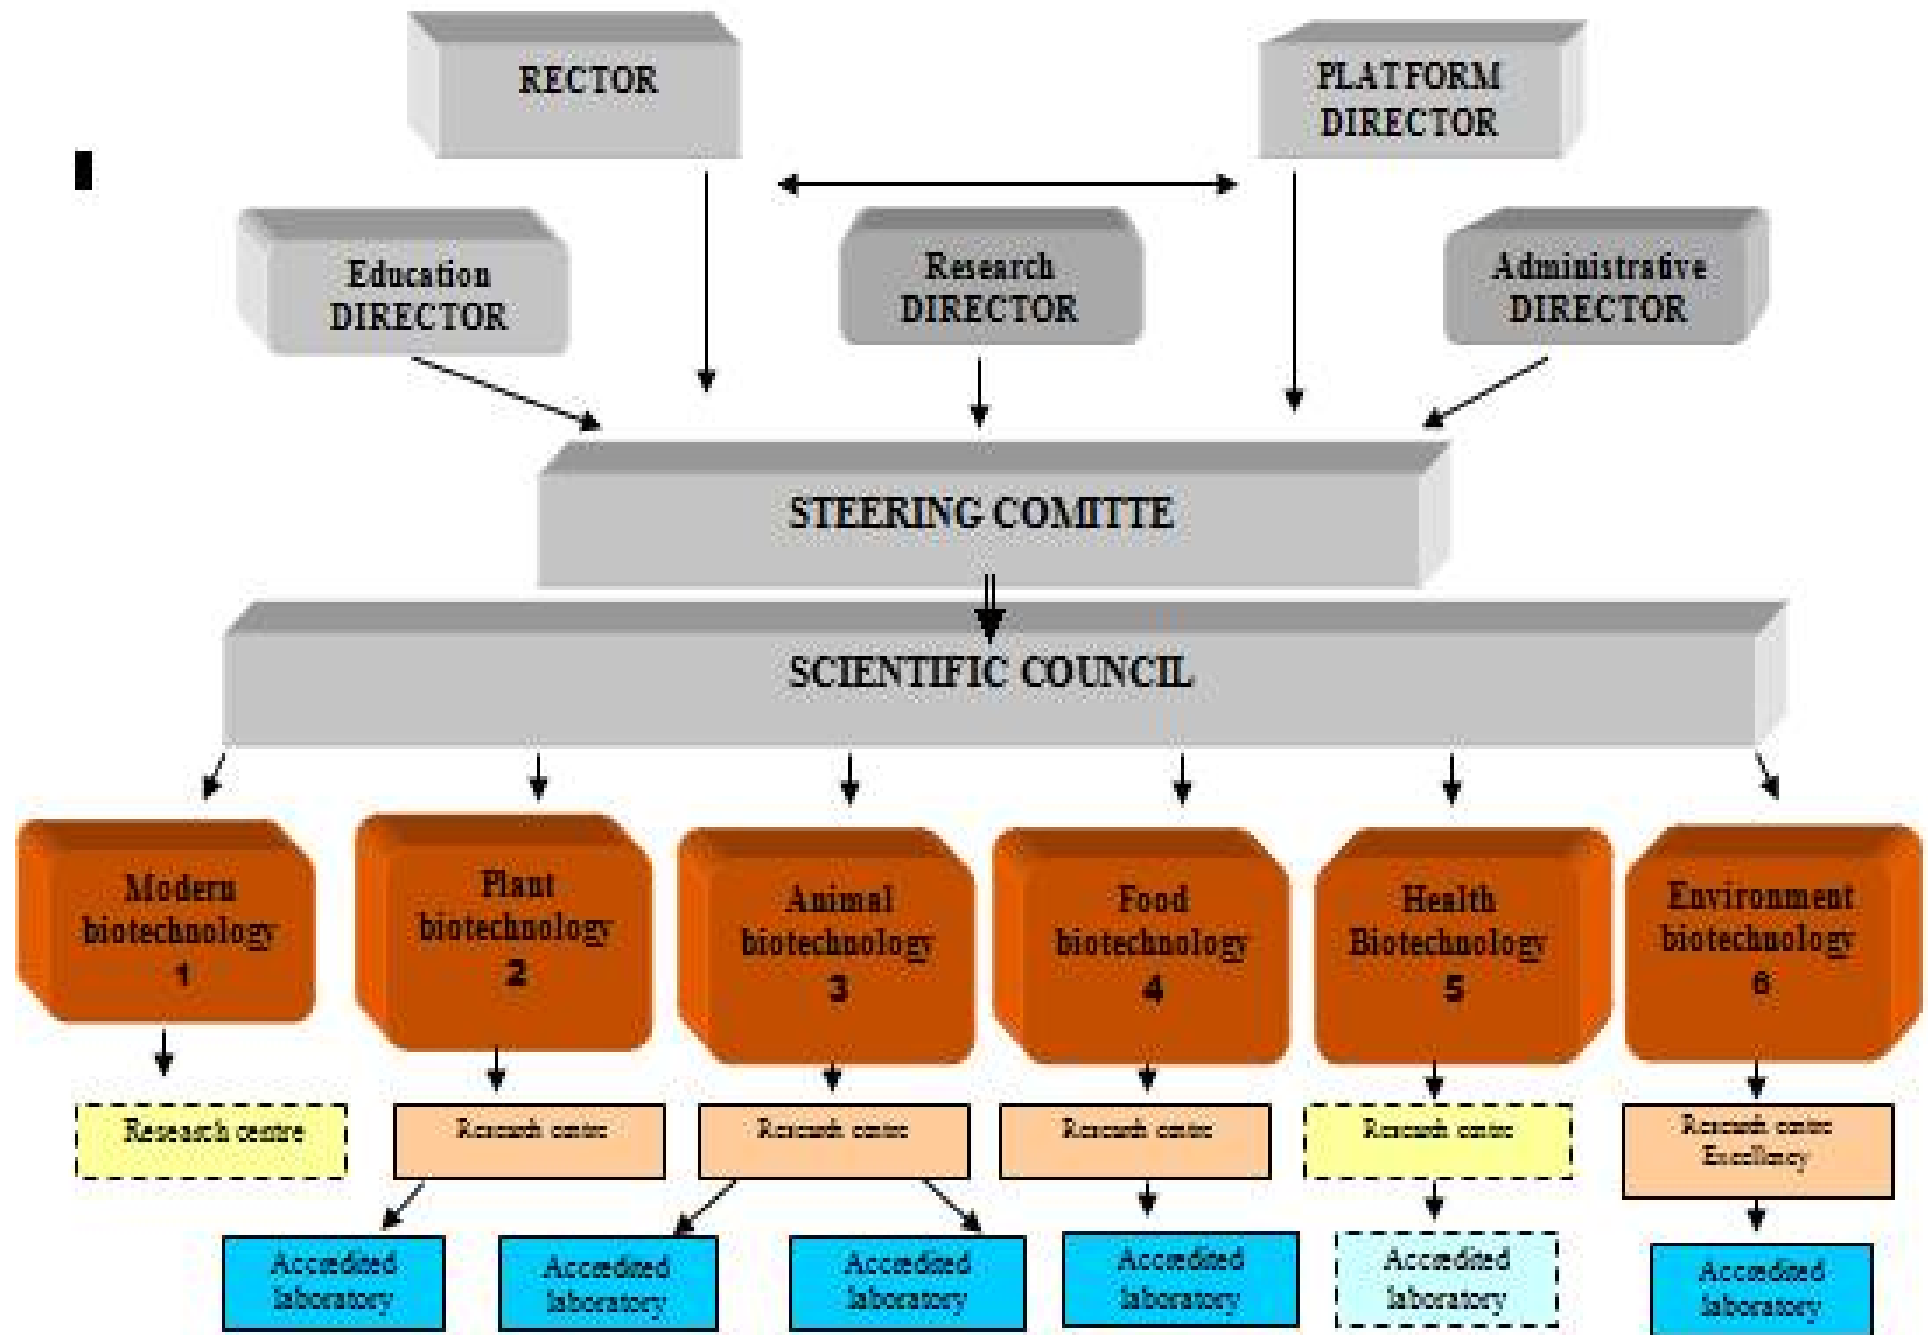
RECTOR

PLATFORM DIRECTOR

Education DIRECTOR

Research DIRECTOR

Administrative DIRECTOR

STEERING COMITTE

SCIENTIFIC COUNCIL

Modern biotechnology 1

Plant biotechnology 2

Animal biotechnology 3

Food biotechnology 4

Health Biotechnology 5

Environment biotechnology 6

Research centre

Research centre

Research centre

Research centre

Research centre

Research centre Excellency

Accredited laboratory

Accredited laboratory

Accredited laboratory

Accredited laboratory

Accredited laboratory

Accredited laboratory